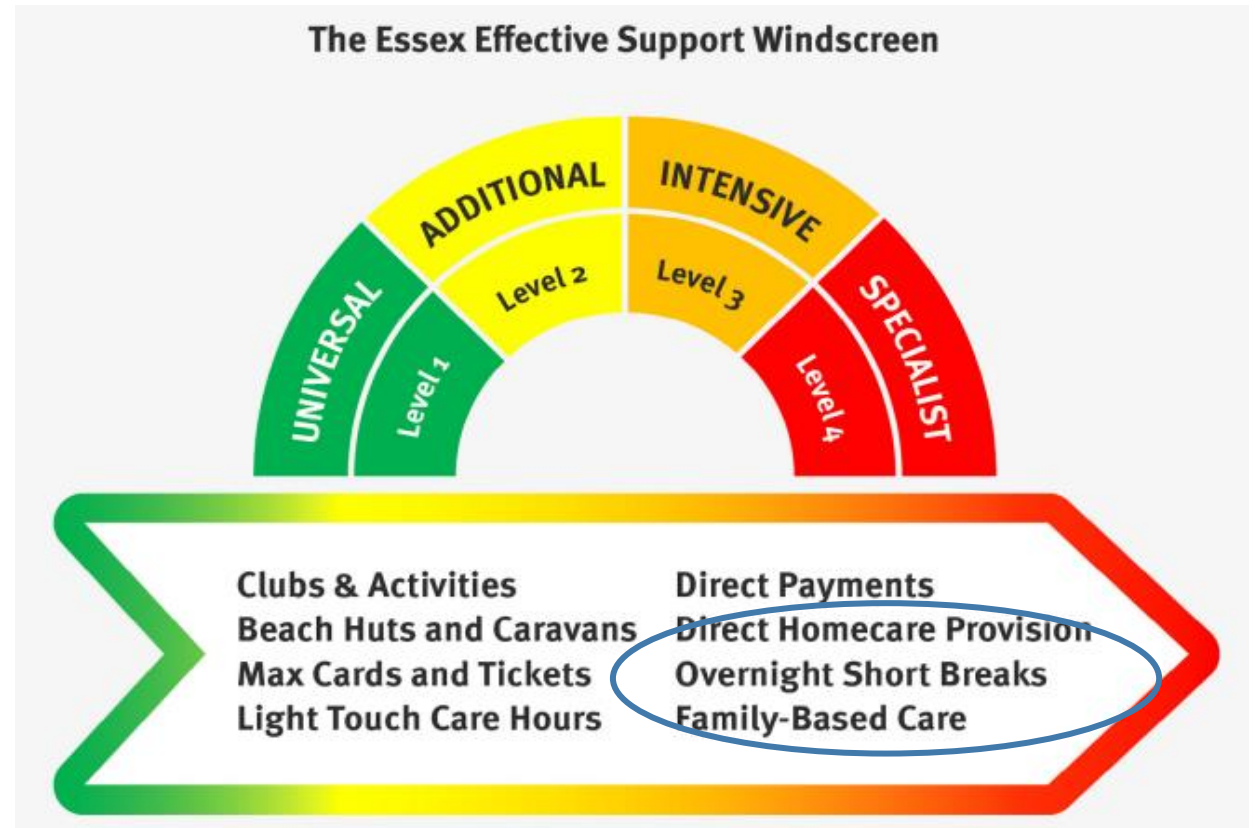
The Essex Effective Support Windscreen

UNIVERSAL
Level 1
ADDITIONAL
Level 2
INTENSIVE
Level 3
SPECIALIST
Level 4

Clubs & Activities
Beach Huts and Caravans
Max Cards and Tickets
Light Touch Care Hours

Direct Payments
Direct Homecare Provision
Overnight Short Breaks
Family-Based Care